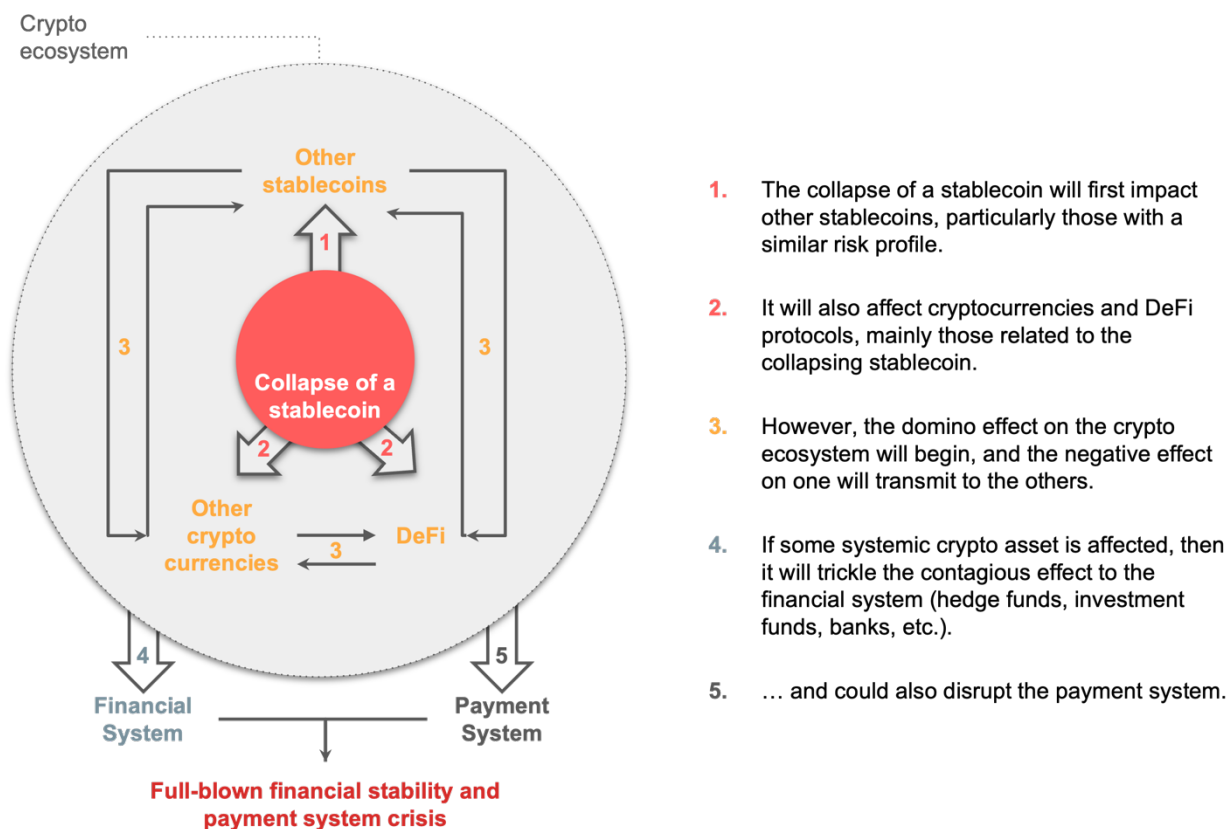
Crypto ecosystem

Other stablecoins

1

3

3

Collapse of a stablecoin

2

2

Other crypto currencies

DeFi

3

4

5

Financial System

Payment System

Full-blown financial stability and payment system crisis

1. The collapse of a stablecoin will first impact other stablecoins, particularly those with a similar risk profile.

2. It will also affect cryptocurrencies and DeFi protocols, mainly those related to the collapsing stablecoin.

3. However, the domino effect on the crypto ecosystem will begin, and the negative effect on one will transmit to the others.

4. If some systemic crypto asset is affected, then it will trickle the contagious effect to the financial system (hedge funds, investment funds, banks, etc.).

5. … and could also disrupt the payment system.